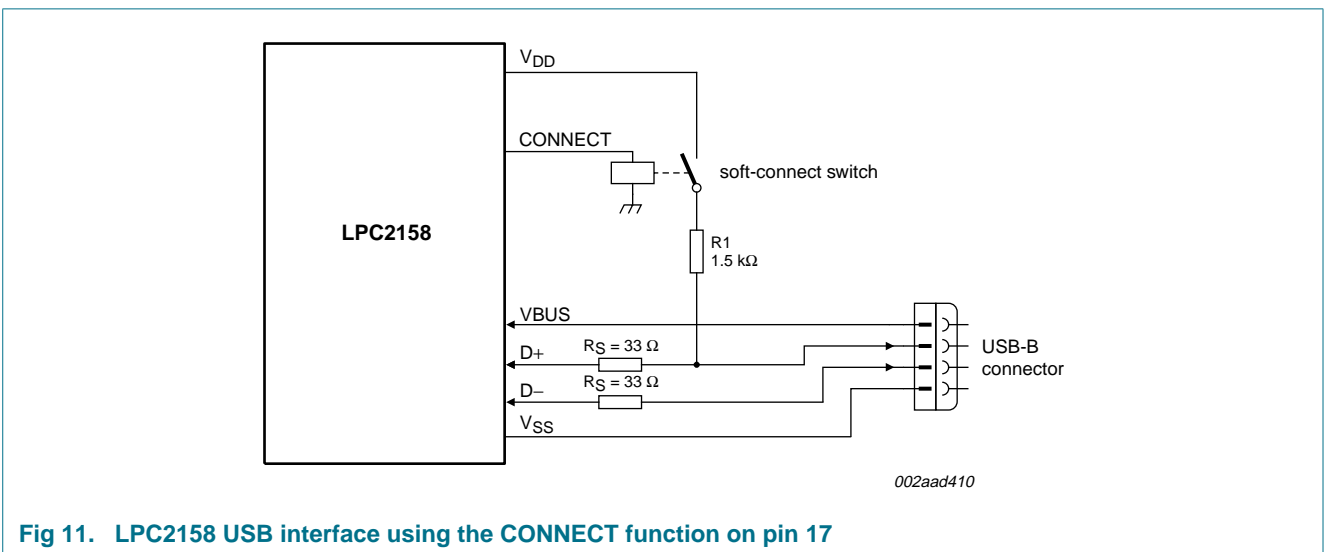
$V_{DD}$

CONNECT

soft-connect switch

LPC2158

R1
1.5 kΩ

VBUS

D+

$R_S = 33\ \Omega$

D−

$R_S = 33\ \Omega$

USB-B connector

$V_{SS}$

002aad410

Fig 11. LPC2158 USB interface using the CONNECT function on pin 17